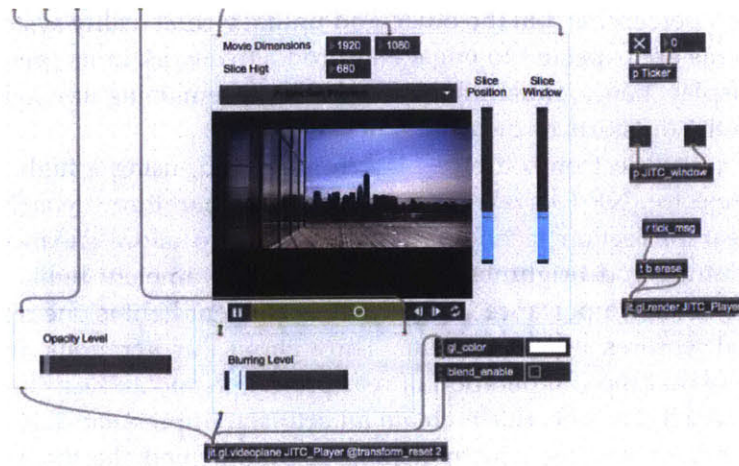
Movie Dimensions 1920 1080

Slice Higt 680

Slice Position

Slice Window

0

p Ticker

p JITC_window

r tick_msg

t b erase

jit.gl.render JITC_Player

Opacity Level

Blurring Level

gl_color

blend_enable

jit.gl.videoplane JITC_Player @transform_reset 2